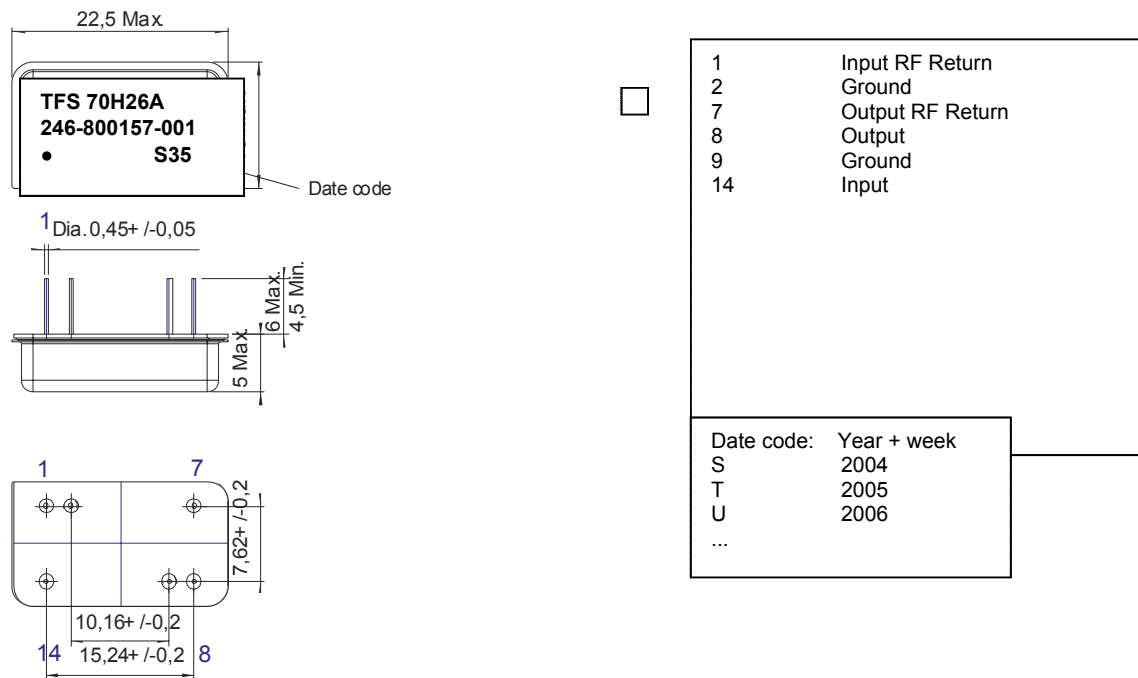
22,5 Max.

TFS 70H26A
246-800157-001
● S35

Date code

1 Dia. 0,45+ /-0,05

6 Max.
4,5 Min.
5 Max.

1 7
7,62+ /-0,2
10,16+ /-0,2
14 15,24+ /-0,2 8

| | |
|---|---|
| 1 | Input RF Return |
| 2 | Ground |
| 7 | Output RF Return |
| 8 | Output |
| 9 | Ground |
| 14 | Input |

| Date code: | Year + week |
|---|---|
| S | 2004 |
| T | 2005 |
| U | 2006 |
| ... | |